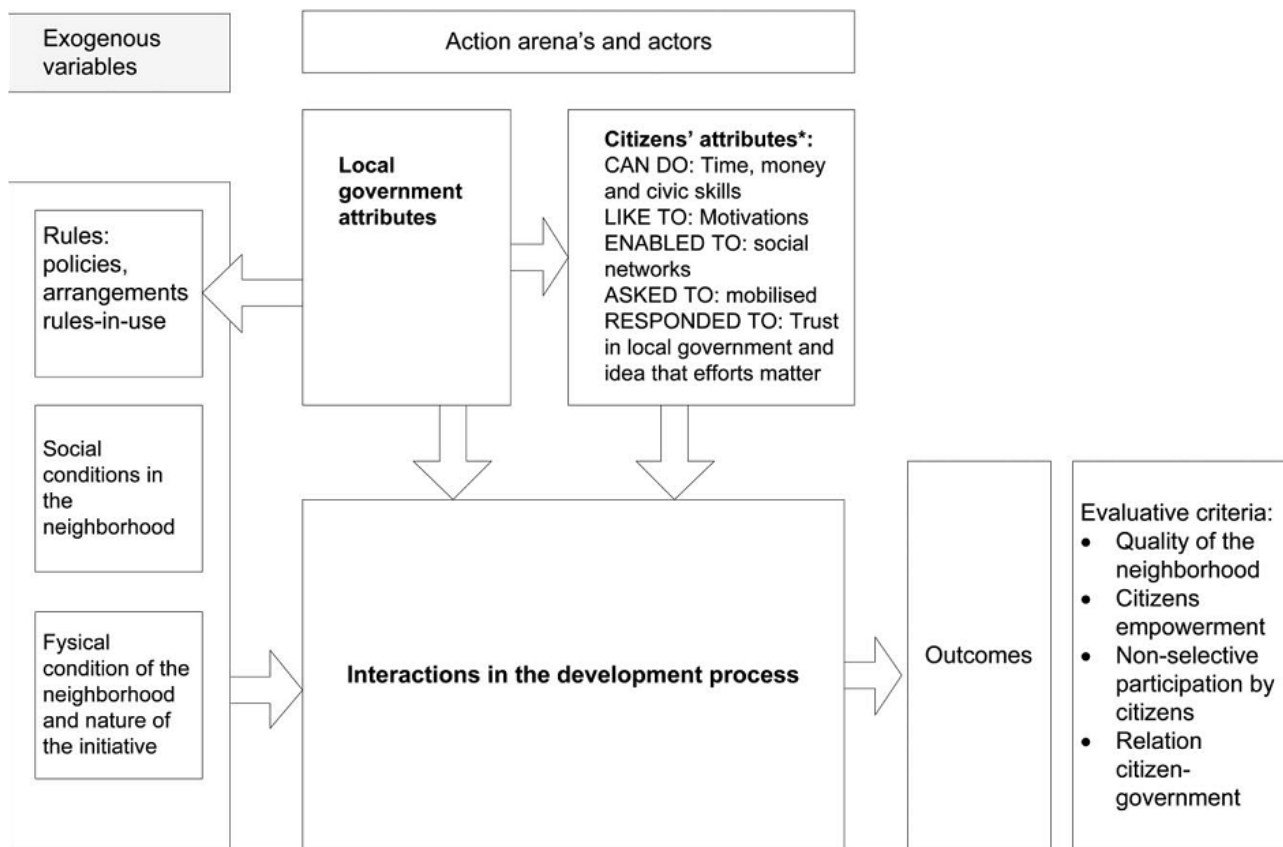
Exogenous variables

Action arena's and actors

Local government attributes

Citizens' attributes*:
CAN DO: Time, money and civic skills
LIKE TO: Motivations
ENABLED TO: social networks
ASKED TO: mobilised
RESPONDED TO: Trust in local government and idea that efforts matter

Rules: policies, arrangements rules-in-use

Social conditions in the neighborhood

Fysical condition of the neighborhood and nature of the initiative

Interactions in the development process

Outcomes

Evaluative criteria:
- Quality of the neighborhood
- Citizens empowerment
- Non-selective participation by citizens
- Relation citizen-government